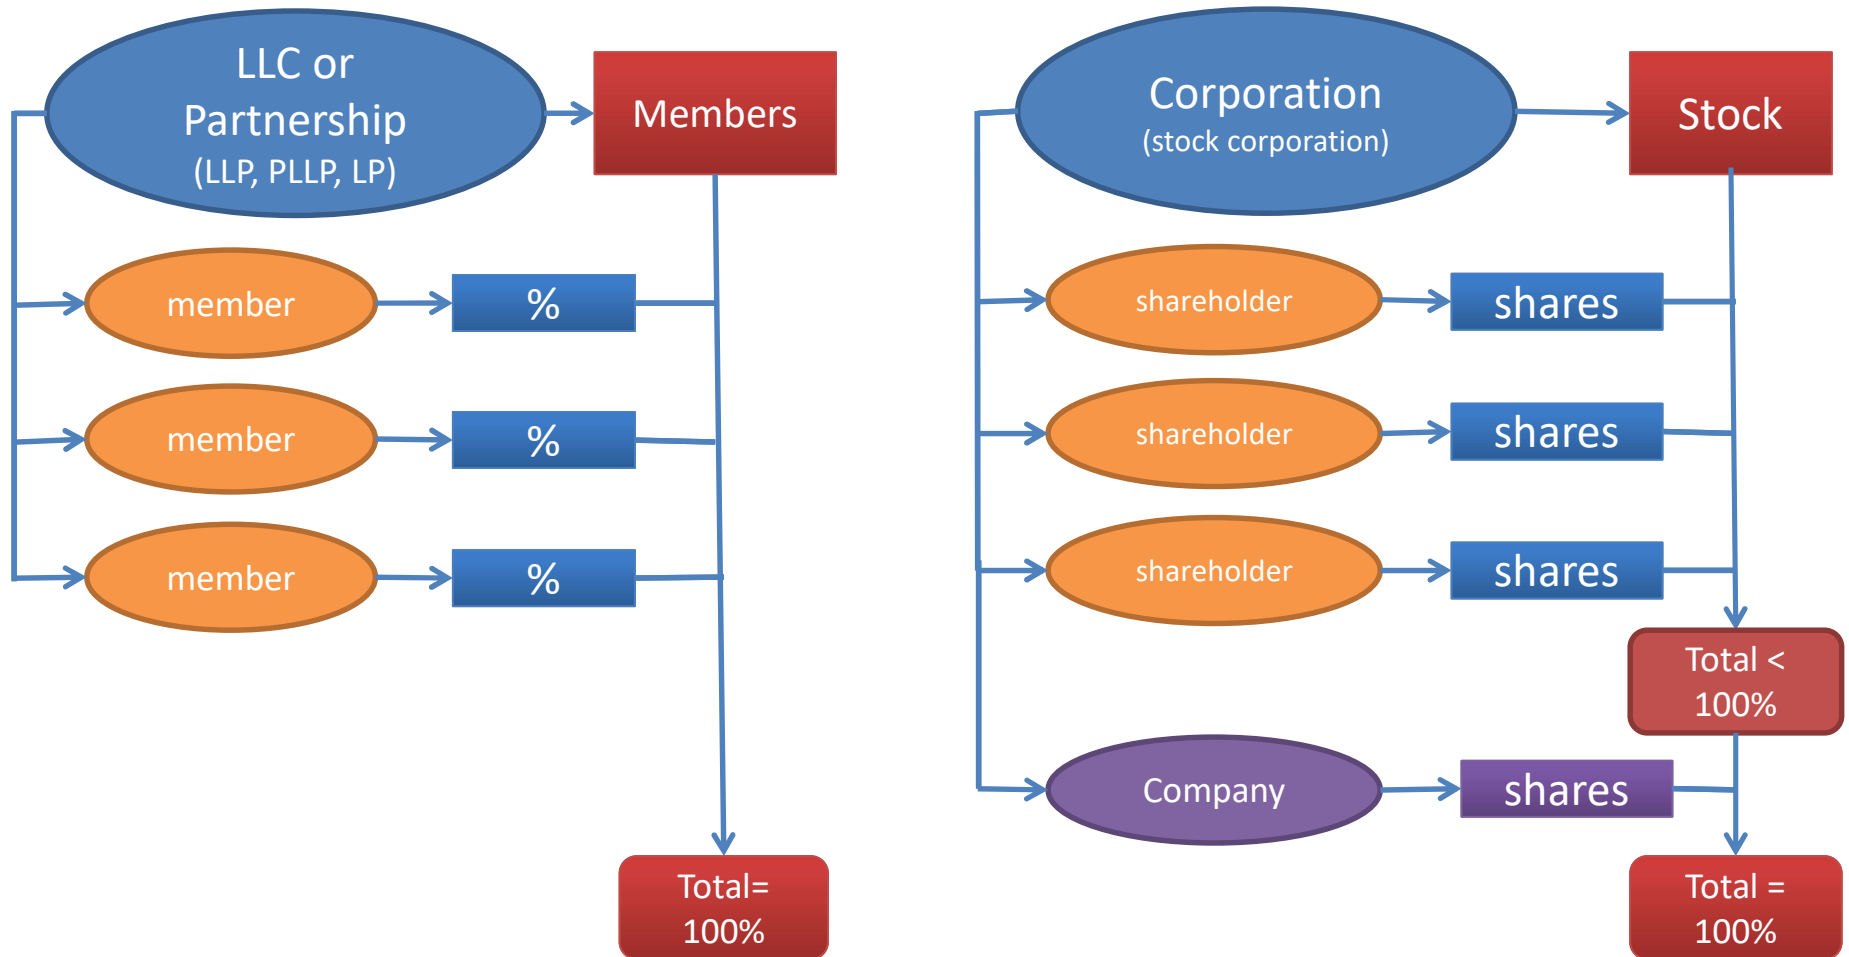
LLC or Partnership
(LLP, PLLP, LP)

Members

member

%

member

%

member

%

Total=
100%

Corporation
(stock corporation)

Stock

shareholder

shares

shareholder

shares

shareholder

shares

Total <
100%

Company

shares

Total =
100%